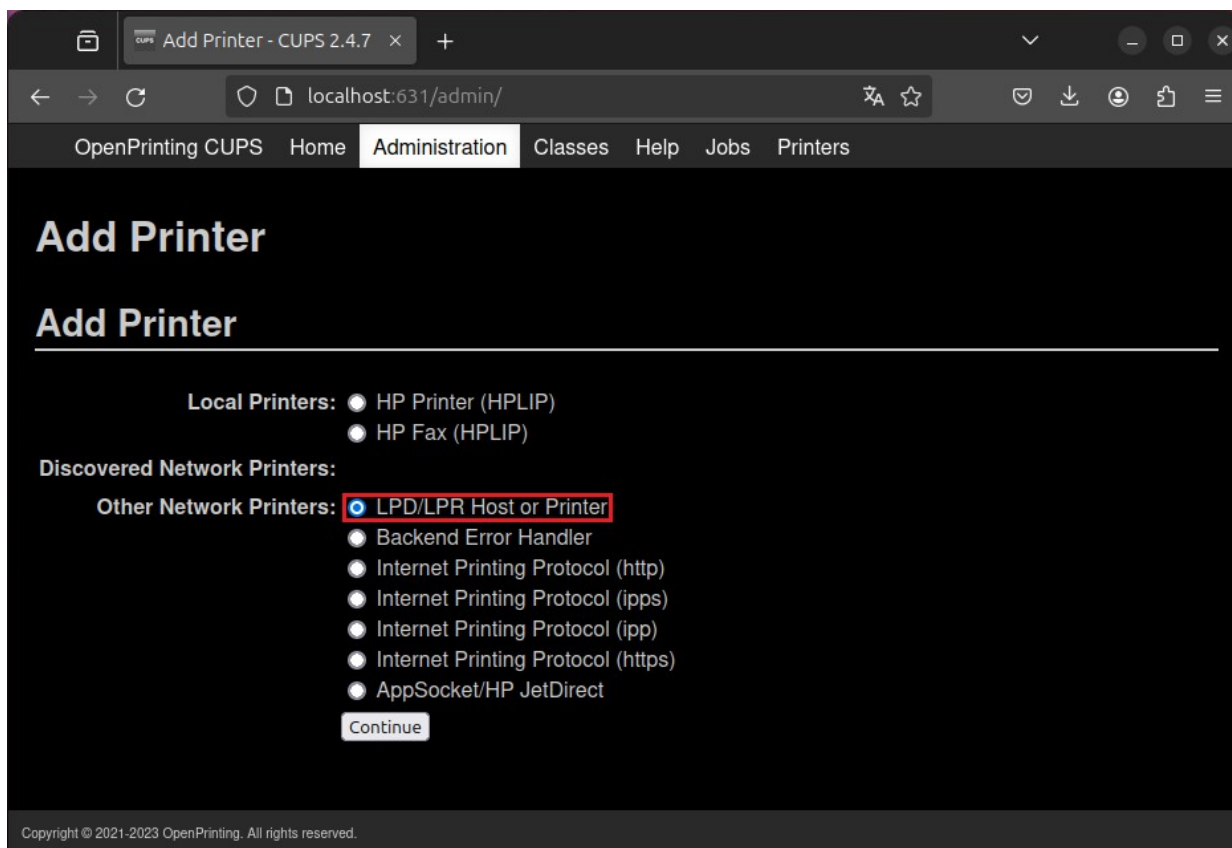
Add Printer - CUPS 2.4.7 ×
+
localhost:631/admin/

OpenPrinting CUPS Home Administration Classes Help Jobs Printers

Add Printer

Add Printer

Local Printers: HP Printer (HPLIP)
HP Fax (HPLIP)
Discovered Network Printers:
Other Network Printers: LPD/LPR Host or Printer
Backend Error Handler
Internet Printing Protocol (http)
Internet Printing Protocol (ipps)
Internet Printing Protocol (ipp)
Internet Printing Protocol (https)
AppSocket/HP JetDirect
Continue

Copyright © 2021-2023 OpenPrinting. All rights reserved.